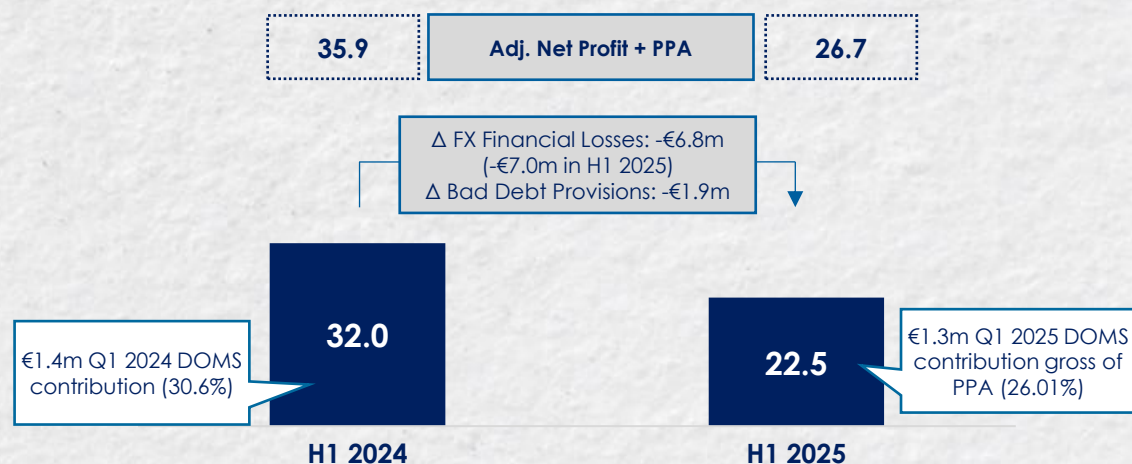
35.9

Adj. Net Profit + PPA

26.7

Δ FX Financial Losses: -€6.8m (-€7.0m in H1 2025) Δ Bad Debt Provisions: -€1.9m

€1.4m Q1 2024 DOMS contribution (30.6%)

32.0

22.5

€1.3m Q1 2025 DOMS contribution gross of PPA (26.01%)

H1 2024

H1 2025